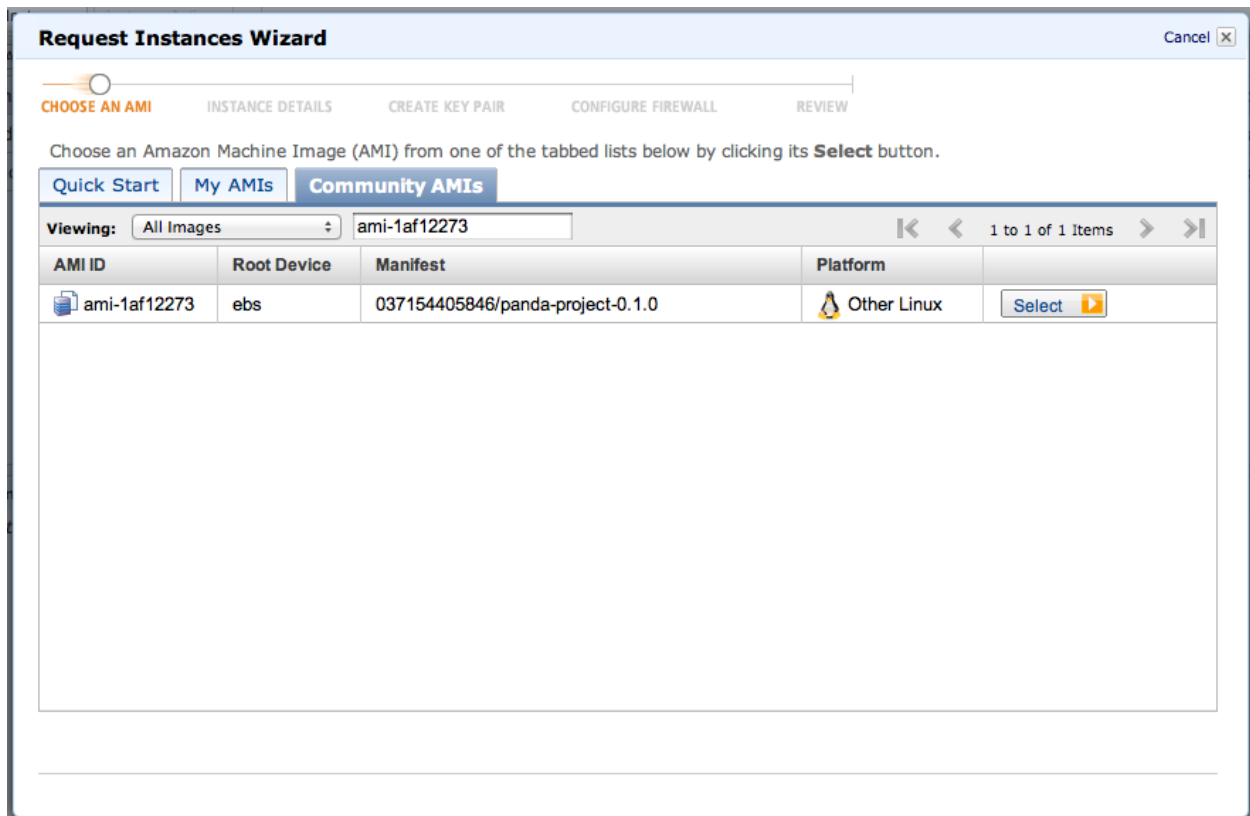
Request Instances Wizard

Cancel

CHOOSE AN AMI INSTANCE DETAILS CREATE KEY PAIR CONFIGURE FIREWALL REVIEW

Choose an Amazon Machine Image (AMI) from one of the tabbed lists below by clicking its **Select** button.

Quick Start My AMIs Community AMIs

Viewing: All Images ami-1af12273 1 to 1 of 1 Items

| AMI ID | Root Device | Manifest | Platform | |
|---|---|---|---|---|
| ami-1af12273 | ebs | 037154405846/panda-project-0.1.0 | Other Linux | Select |